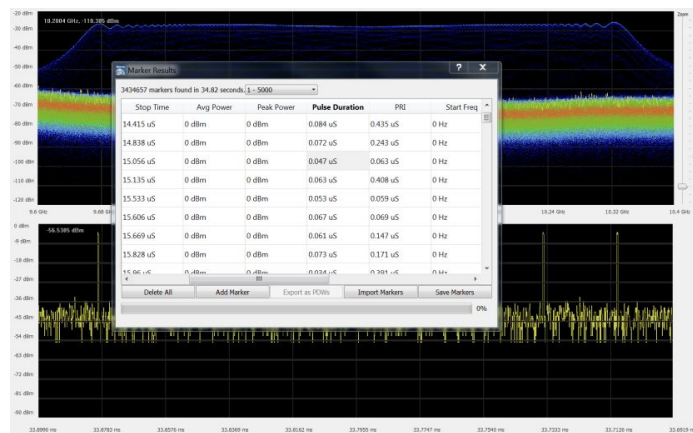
-20 dBm
10.2804 GHz, -118.385 dBm
-30 dBm
-40 dBm
-50 dBm
-60 dBm
-70 dBm
-80 dBm
-90 dBm
-100 dBm
-110 dBm
-120 dBm
9.6 GHz
9.68 GHz
10.24 GHz
10.32 GHz
10.4 GHz
Zoom

Marker Results
?
X
3434657 markers found in 34.82 seconds. 1 - 5000

| Stop Time | Avg Power | Peak Power | Pulse Duration | PRI | Start Freq |
|---|---|---|---|---|---|
| 14.415 uS | 0 dBm | 0 dBm | 0.084 uS | 0.435 uS | 0 Hz |
| 14.838 uS | 0 dBm | 0 dBm | 0.072 uS | 0.243 uS | 0 Hz |
| 15.056 uS | 0 dBm | 0 dBm | 0.047 uS | 0.063 uS | 0 Hz |
| 15.135 uS | 0 dBm | 0 dBm | 0.063 uS | 0.408 uS | 0 Hz |
| 15.533 uS | 0 dBm | 0 dBm | 0.053 uS | 0.059 uS | 0 Hz |
| 15.606 uS | 0 dBm | 0 dBm | 0.067 uS | 0.069 uS | 0 Hz |
| 15.669 uS | 0 dBm | 0 dBm | 0.061 uS | 0.147 uS | 0 Hz |
| 15.828 uS | 0 dBm | 0 dBm | 0.073 uS | 0.171 uS | 0 Hz |
| 15.96 uS | 0 dBm | 0 dBm | 0.034 uS | 0.391 uS | 0 Hz |

Delete All
Add Marker
Export as PDWs
Import Markers
Save Markers
0%

0 dBm
-56.5385 dBm
-9 dBm
-18 dBm
-27 dBm
-36 dBm
-45 dBm
-54 dBm
-63 dBm
-72 dBm
-81 dBm
-90 dBm
33.8990 ms
33.8783 ms
33.8576 ms
33.8369 ms
33.8162 ms
33.7955 ms
33.7747 ms
33.7540 ms
33.7333 ms
33.7126 ms
33.6919 ms